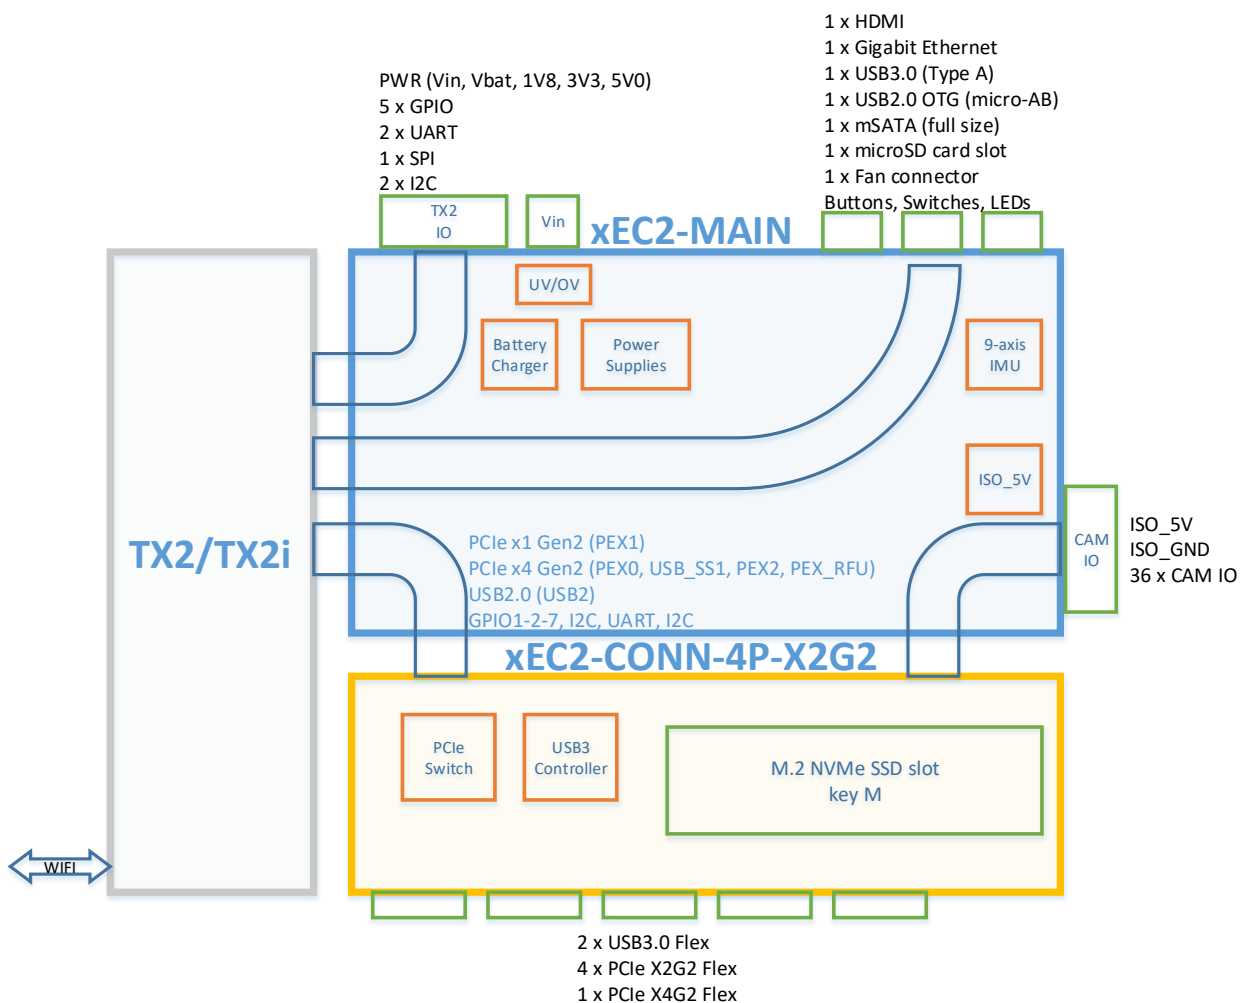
1 x HDMI
1 x Gigabit Ethernet
1 x USB3.0 (Type A)
1 x USB2.0 OTG (micro-AB)
1 x mSATA (full size)
1 x microSD card slot
1 x Fan connector
Buttons, Switches, LEDs

PWR (Vin, Vbat, 1V8, 3V3, 5V0)
5 x GPIO
2 x UART
1 x SPI
2 x I2C

TX2 IO

Vin

xEC2-MAIN

UV/OV

Battery Charger

Power Supplies

9-axis IMU

ISO_5V

CAM IO

ISO_5V
ISO_GND
36 x CAM IO

TX2/TX2i

PCIe x1 Gen2 (PEX1)
PCIe x4 Gen2 (PEX0, USB_SS1, PEX2, PEX_RFU)
USB2.0 (USB2)
GPIO1-2-7, I2C, UART, I2C

xEC2-CONN-4P-X2G2

PCIe Switch

USB3 Controller

M.2 NVMe SSD slot
key M

WIFI

2 x USB3.0 Flex
4 x PCIe X2G2 Flex
1 x PCIe X4G2 Flex